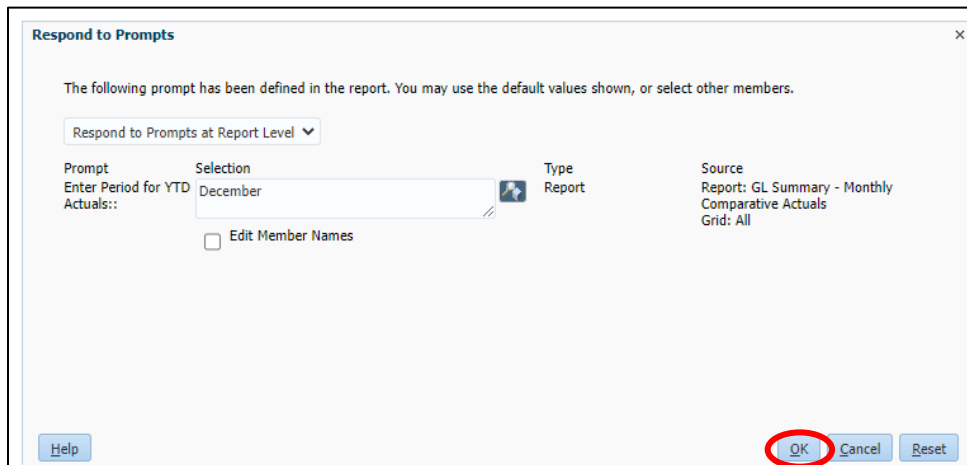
Respond to Prompts

×

The following prompt has been defined in the report. You may use the default values shown, or select other members.

Respond to Prompts at Report Level

| Prompt | Selection | Type | Source |
|---|---|---|---|
| Enter Period for YTD Actuals:: | December | Report | Report: GL Summary - Monthly Comparative Actuals Grid: All |

Edit Member Names

Help

OK

Cancel

Reset